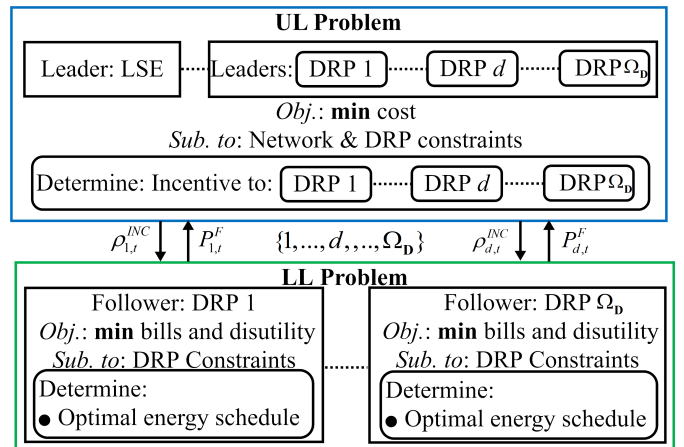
UL Problem

Leader: LSE

Leaders: DRP 1 DRP $d$ DRP $\Omega_{\mathbf{D}}$

*Obj.*: **min** cost

*Sub. to*: Network & DRP constraints

Determine: Incentive to: DRP 1 DRP $d$ DRP $\Omega_{\mathbf{D}}$

$\rho_{1,t}^{INC}$ $P_{1,t}^{F}$ $\{1,...,d,..,\Omega_{\mathbf{D}}\}$ $\rho_{d,t}^{INC}$ $P_{d,t}^{F}$

LL Problem

Follower: DRP 1

*Obj.*: **min** bills and disutility

*Sub. to*: DRP Constraints

Determine:

● Optimal energy schedule

Follower: DRP $\Omega_{\mathbf{D}}$

*Obj.*: **min** bills and disutility

*Sub. to*: DRP Constraints

Determine:

● Optimal energy schedule